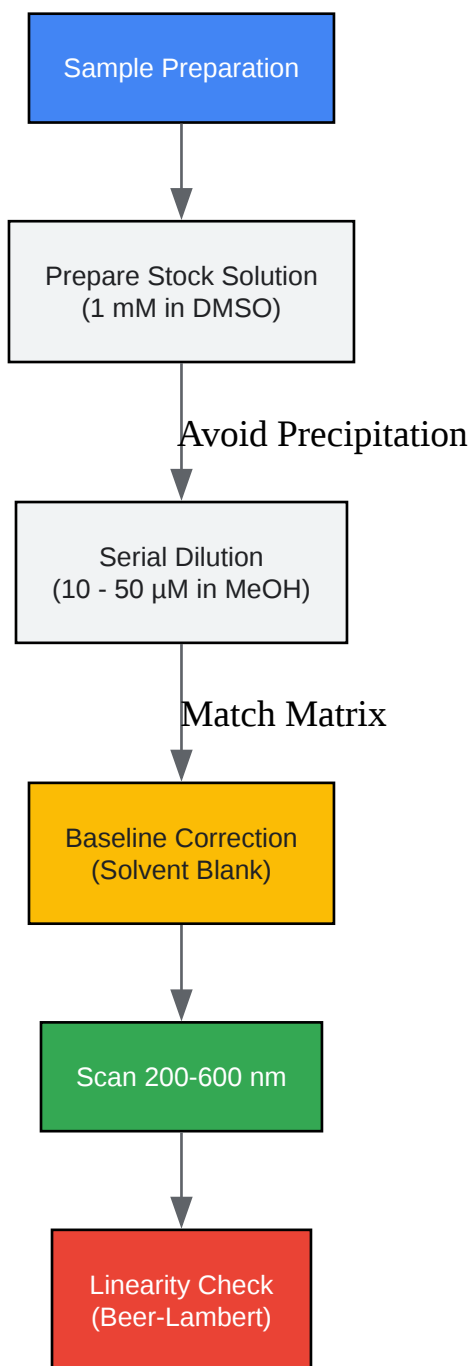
Sample Preparation

Prepare Stock Solution
(1 mM in DMSO)

Avoid Precipitation

Serial Dilution
(10 - 50 µM in MeOH)

Match Matrix

Baseline Correction
(Solvent Blank)

Scan 200-600 nm

Linearity Check
(Beer-Lambert)